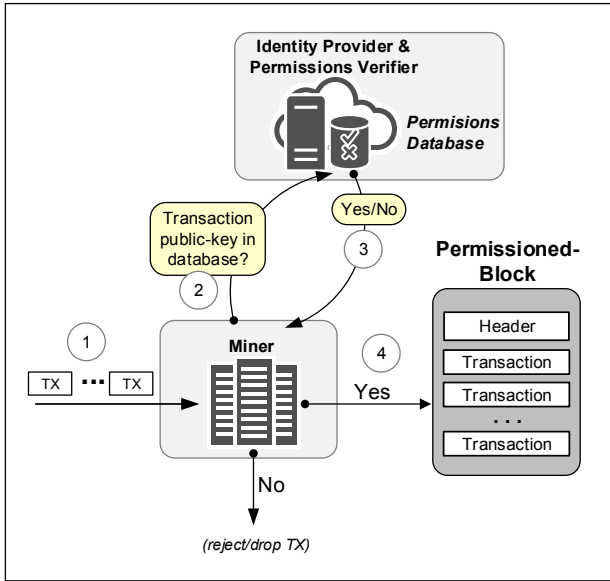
Identity Provider & Permissions Verifier

Permisions Database

Transaction public-key in database?

Yes/No

2

3

Permissioned-Block

Header

Transaction

Transaction

...

Transaction

1

4

TX ··· TX

Miner

Yes

No

(reject/drop TX)